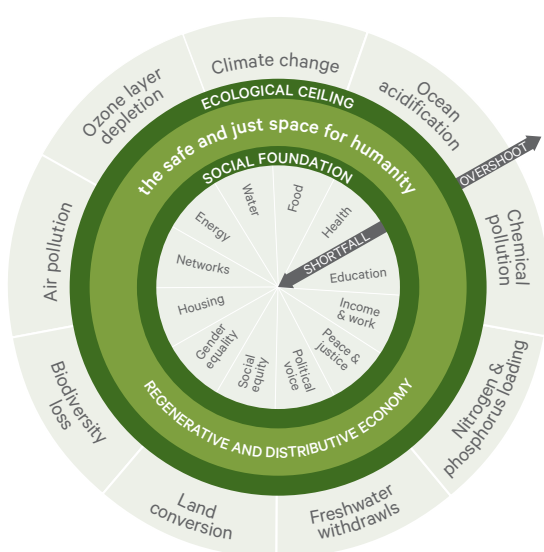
Climate change

Ocean acidification

Chemical pollution

Nitrogen & phosphorus loading

Freshwater withdrawls

Land conversion

Biodiversity loss

Air pollution

Ozone layer depletion

ECOLOGICAL CEILING

the safe and just space for humanity

SOCIAL FOUNDATION

OVERSHOOT

SHORTFALL

Water

Food

Health

Education

Income & work

Peace & justice

Political voice

Social equity

Gender equality

Housing

Networks

Energy

REGENERATIVE AND DISTRIBUTIVE ECONOMY